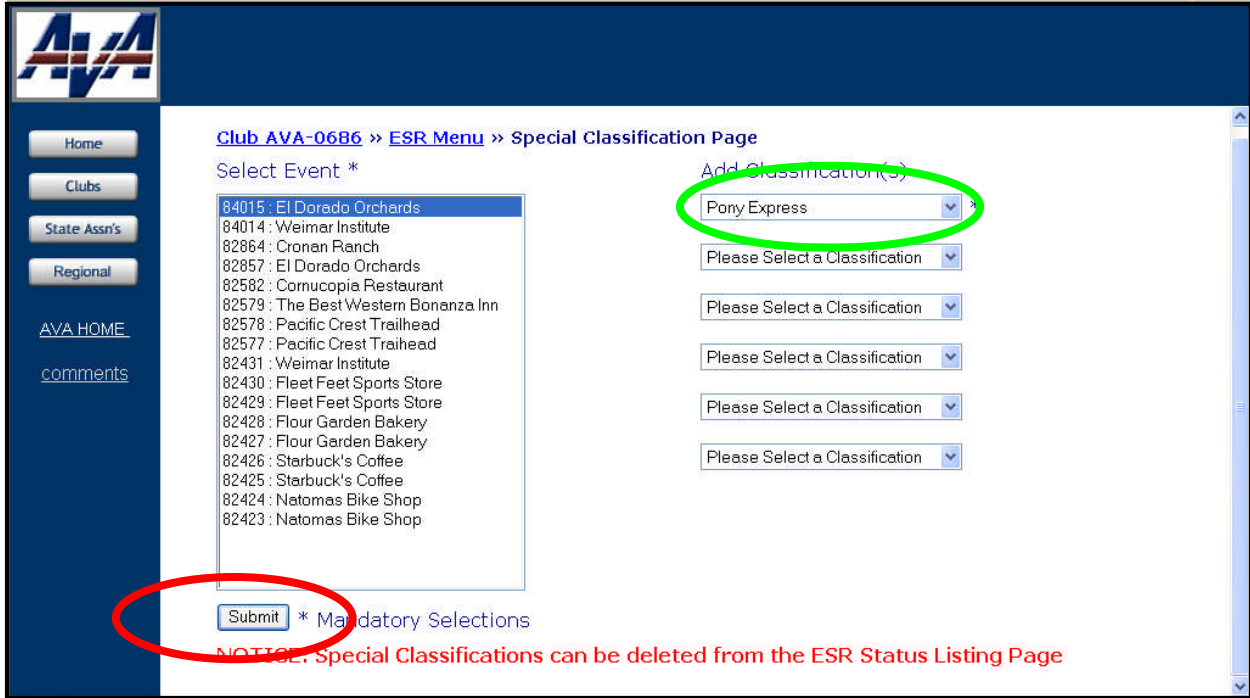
AVA

Home
Clubs
State Assn's
Regional
AVA HOME
comments

Club AVA-0686 » ESR Menu » Special Classification Page

Select Event *

84015 : El Dorado Orchards
84014 : Weimar Institute
82864 : Cronan Ranch
82857 : El Dorado Orchards
82582 : Cornucopia Restaurant
82579 : The Best Western Bonanza Inn
82578 : Pacific Crest Trailhead
82577 : Pacific Crest Traihead
82431 : Weimar Institute
82430 : Fleet Feet Sports Store
82429 : Fleet Feet Sports Store
82428 : Flour Garden Bakery
82427 : Flour Garden Bakery
82426 : Starbuck's Coffee
82425 : Starbuck's Coffee
82424 : Natomas Bike Shop
82423 : Natomas Bike Shop

Add Classification(s)

Pony Express *
Please Select a Classification
Please Select a Classification
Please Select a Classification
Please Select a Classification
Please Select a Classification

Submit * Mandatory Selections

NOTICE: Special Classifications can be deleted from the ESR Status Listing Page